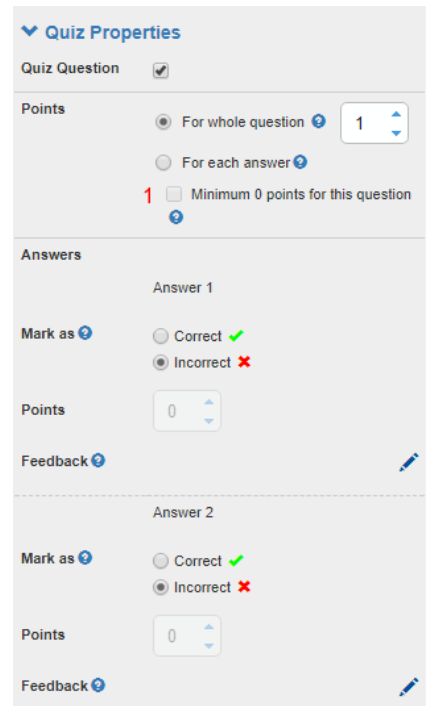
Quiz Properties

Quiz Question

Points

For whole question 1

For each answer

1 Minimum 0 points for this question

Answers

Answer 1

Mark as

Correct

Incorrect

Points 0

Feedback

Answer 2

Mark as

Correct

Incorrect

Points 0

Feedback